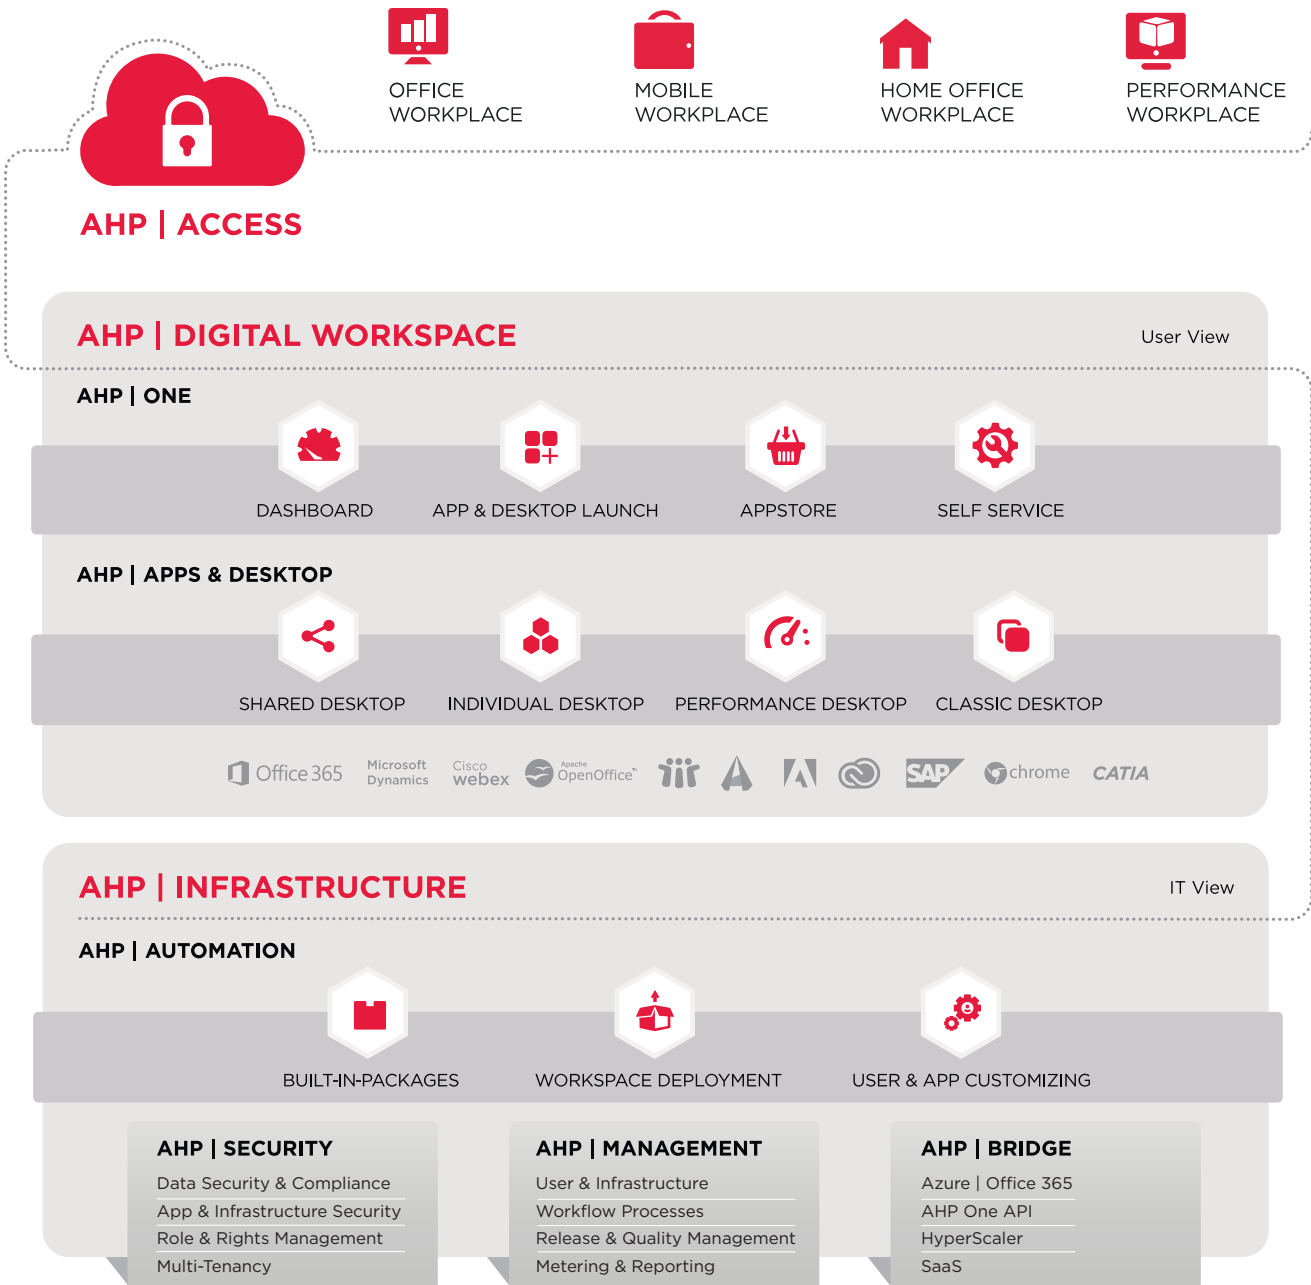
OFFICE WORKPLACE

MOBILE WORKPLACE

HOME OFFICE WORKPLACE

PERFORMANCE WORKPLACE

AHP | ACCESS

AHP | DIGITAL WORKSPACE

User View

AHP | ONE

DASHBOARD

APP & DESKTOP LAUNCH

APPSTORE

SELF SERVICE

AHP | APPS & DESKTOP

SHARED DESKTOP

INDIVIDUAL DESKTOP

PERFORMANCE DESKTOP

CLASSIC DESKTOP

Office 365 Microsoft Dynamics Cisco webex Apache OpenOffice SAP chrome CATIA

AHP | INFRASTRUCTURE

IT View

AHP | AUTOMATION

BUILT-IN-PACKAGES

WORKSPACE DEPLOYMENT

USER & APP CUSTOMIZING

AHP | SECURITY
Data Security & Compliance
App & Infrastructure Security
Role & Rights Management
Multi-Tenancy

AHP | MANAGEMENT
User & Infrastructure
Workflow Processes
Release & Quality Management
Metering & Reporting

AHP | BRIDGE
Azure | Office 365
AHP One API
HyperScaler
SaaS